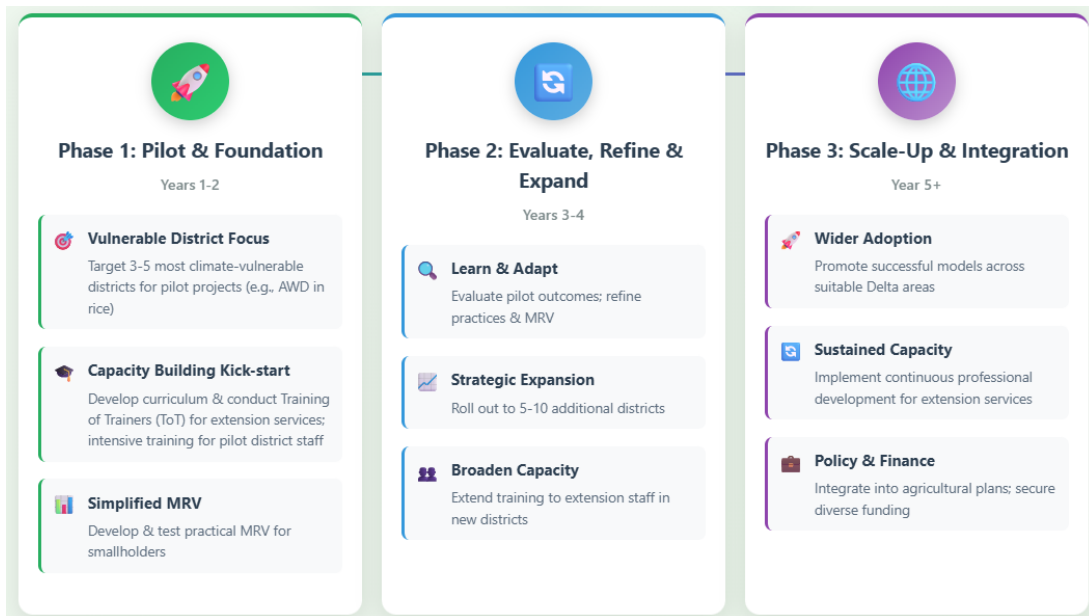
Phase 1: Pilot & Foundation

Years 1-2

Vulnerable District Focus

Target 3-5 most climate-vulnerable districts for pilot projects (e.g., AWD in rice)

Capacity Building Kick-start

Develop curriculum & conduct Training of Trainers (ToT) for extension services; intensive training for pilot district staff

Simplified MRV

Develop & test practical MRV for smallholders

Phase 2: Evaluate, Refine & Expand

Years 3-4

Learn & Adapt

Evaluate pilot outcomes; refine practices & MRV

Strategic Expansion

Roll out to 5-10 additional districts

Broaden Capacity

Extend training to extension staff in new districts

Phase 3: Scale-Up & Integration

Year 5+

Wider Adoption

Promote successful models across suitable Delta areas

Sustained Capacity

Implement continuous professional development for extension services

Policy & Finance

Integrate into agricultural plans; secure diverse funding